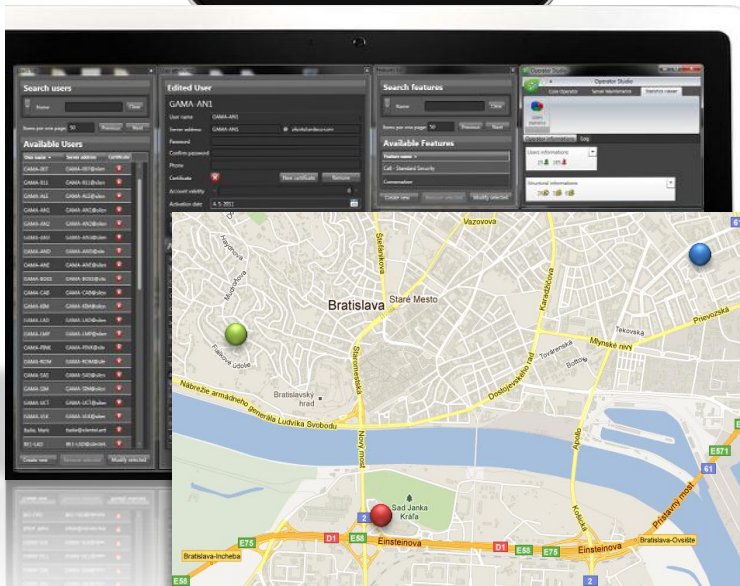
Search users

Name

Clear

Items per one page 50 Previous Next

Available Users

GAMA-0KT GAMA-0KT@slon

GAMA-KLL GAMA-KLL@slon

GAMA-ALE GAMA-ALE@slon

GAMA-AN1 GAMA-AN1@slon

GAMA-ANE GAMA-ANE@slon

GAMA-CAB GAMA-CAB@slon

GAMA-KBM GAMA-KBM@slon

GAMA-LAD GAMA-LAD@slon

GAMA-LMP GAMA-LMP@slon

GAMA-PBNK GAMA-PBNK@slon

GAMA-ROM GAMA-ROM@slon

GAMA-SAS GAMA-SAS@slon

GAMA-SIM GAMA-SIM@slon

GAMA-UCT GAMA-UCT@slon

GAMA-VIK GAMA-VIK@slon

Create new Remove selected Modify selected

Edited User

GAMA-AN1

User name GAMA-AN1

Server address GAMA-AN1

Password

Confirm password

Phone

Certificate New certificate Remove

Account validity

Activation date 4. 5. 2011

Search features

Name

Clear

Items per one page 50 Previous Next

Available Features

Feature name

Call - Standard Security

Conversation

Create new Remove selected Modify selected

Operator Studio

Operator Studio

Core Operator Server Maintenance Statistics viewer

Users Statistics

Log

User informations

Structural informations

Vazovova

Štefánikova

Bratislava

Staré Mesto

Karadžičova

Tekovská

Prievozská

Mlynské nivy

Továrenská

Bottova

Dostojevského rad

Staromestská

Palisády

Fraňové údolie

Bratislavský hrad

Nábrežie armádneho generála Ľudvíka Svobodu

Nový most

Apollo

Košická

Prístavný most

Sad Janka Kráľa

Einsteinova

Bratislava-Incheba

Bratislava-Ovsište

D1

E58

E75

E571

61

2